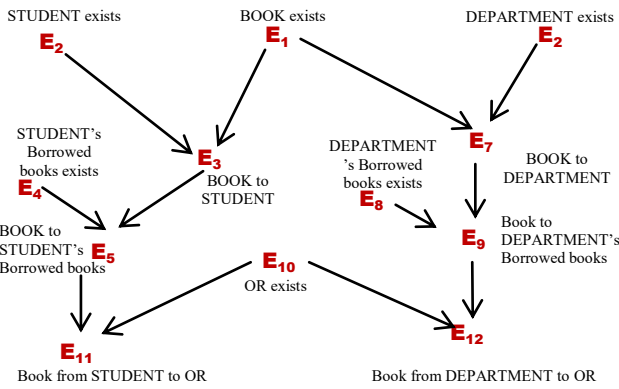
STUDENT exists

$E_2$

BOOK exists

$E_1$

DEPARTMENT exists

$E_2$

STUDENT's Borrowed books exists

$E_4$

$E_3$

BOOK to STUDENT

DEPARTMENT 's Borrowed books exists

$E_8$

$E_7$

BOOK to DEPARTMENT

BOOK to STUDENT's Borrowed books

$E_5$

$E_{10}$

OR exists

$E_9$

Book to DEPARTMENT's Borrowed books

$E_{11}$

Book from STUDENT to OR

$E_{12}$

Book from DEPARTMENT to OR